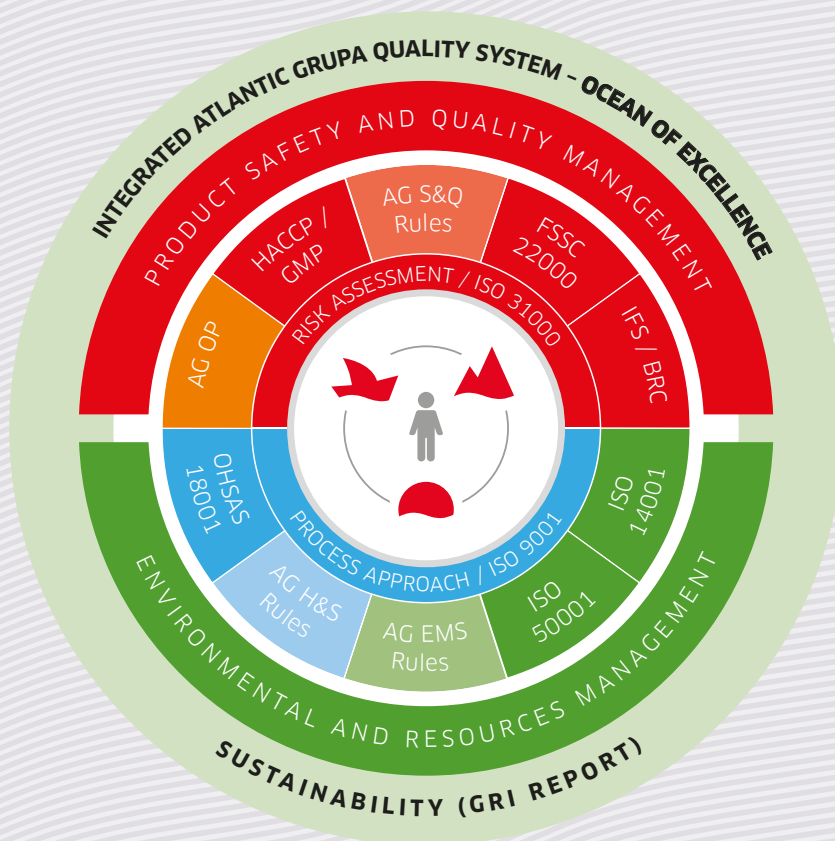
INTEGRATED ATLANTIC GRUPA QUALITY SYSTEM – OCEAN OF EXCELLENCE

PRODUCT SAFETY AND QUALITY MANAGEMENT

AG OP

HACCP / GMP

AG S&Q Rules

FSSC 22000

IFS / BRC

RISK ASSESSMENT / ISO 31000

OHSAS 18001

AG H&S Rules

AG EMS Rules

ISO 50001

ISO 14001

PROCESS APPROACH / ISO 9001

ENVIRONMENTAL AND RESOURCES MANAGEMENT

SUSTAINABILITY (GRI REPORT)